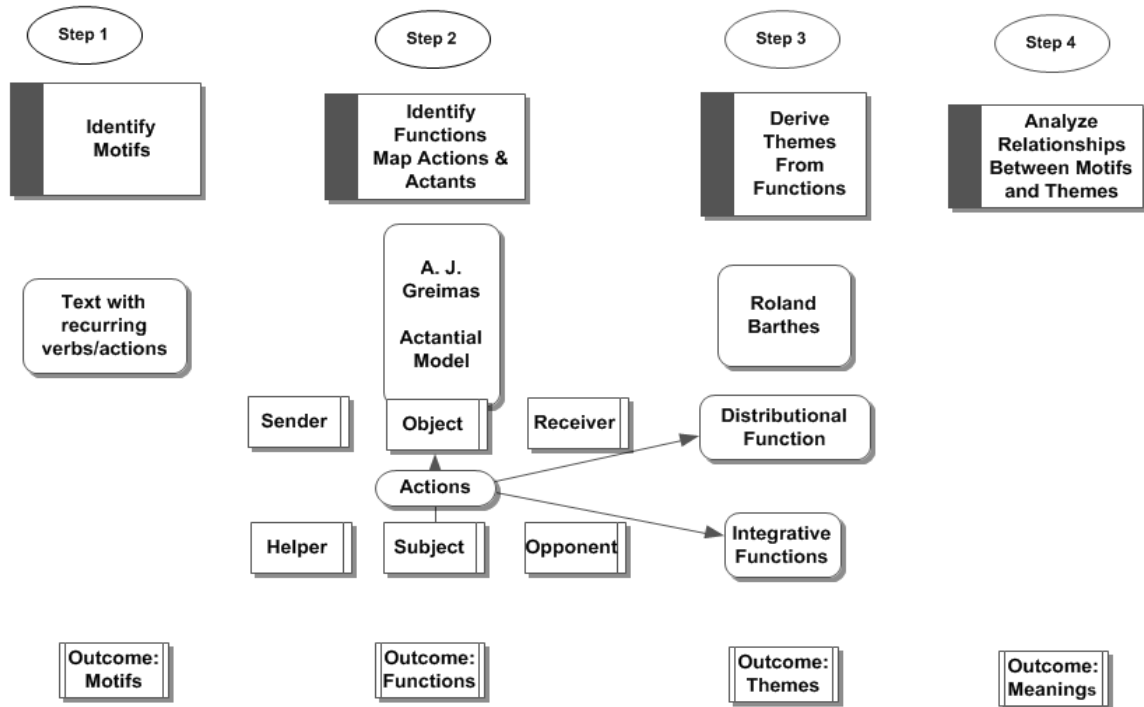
Step 1

Identify Motifs

Text with recurring verbs/actions

Outcome: Motifs

Step 2

Identify Functions Map Actions & Actants

A. J. Greimas

Actantial Model

Sender

Object

Receiver

Actions

Helper

Subject

Opponent

Outcome: Functions

Step 3

Derive Themes From Functions

Roland Barthes

Distributional Function

Integrative Functions

Outcome: Themes

Step 4

Analyze Relationships Between Motifs and Themes

Outcome: Meanings